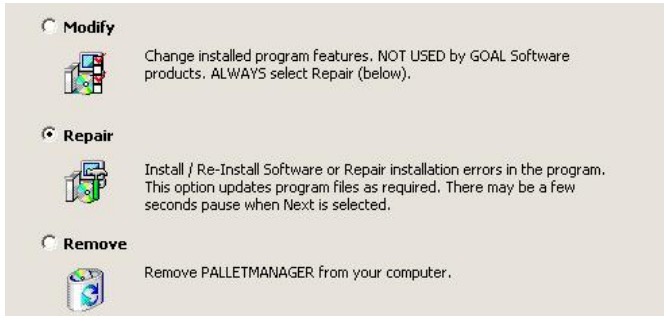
Modify

Change installed program features. NOT USED by GOAL Software products. ALWAYS select Repair (below).

Repair

Install / Re-Install Software or Repair installation errors in the program. This option updates program files as required. There may be a few seconds pause when Next is selected.

Remove

Remove PALLETMANAGER from your computer.